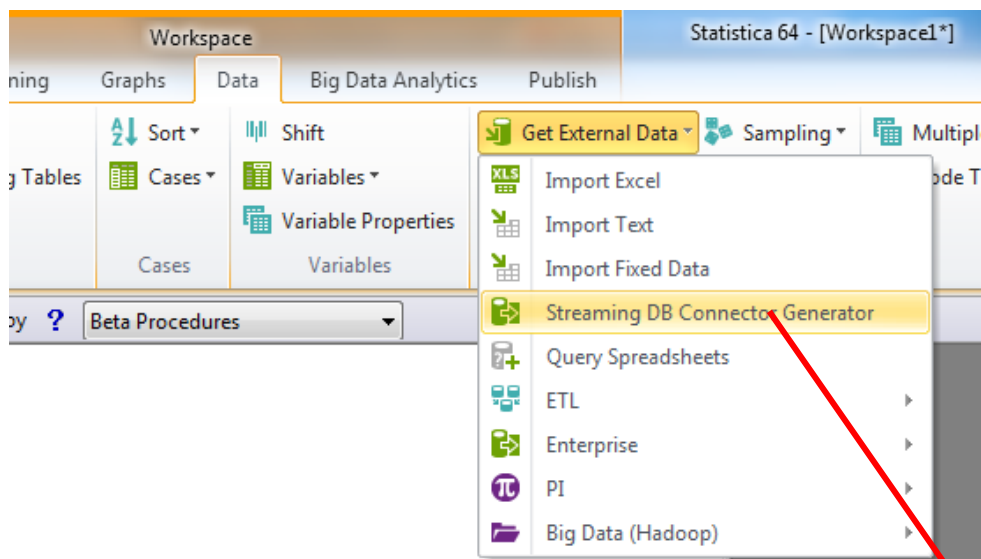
Workspace

Statistica 64 - [Workspace1*]

ning Graphs Data Big Data Analytics Publish

Sort
Cases
g Tables
Cases

Shift
Variables
Variable Properties
Variables

Get External Data
Sampling
Multipl
ode T

XLS
Import Excel
Import Text
Import Fixed Data
Streaming DB Connector Generator
Query Spreadsheets
ETL
Enterprise
PI
Big Data (Hadoop)

py ? Beta Procedures